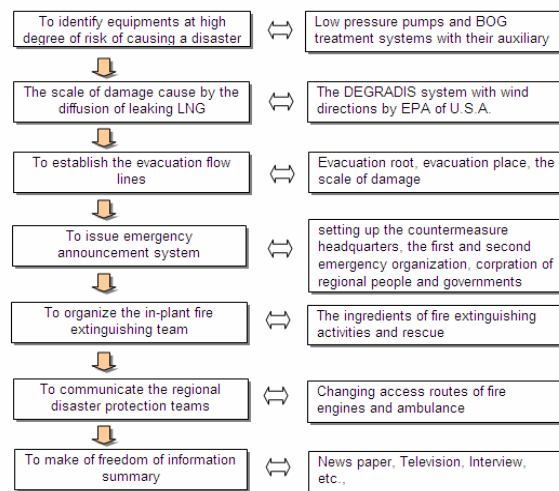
To identify equipments at high degree of risk of causing a disaster

Low pressure pumps and BOG treatment systems with their auxiliary

The scale of damage cause by the diffusion of leaking LNG

The DEGRADIS system with wind directions by EPA of U.S.A.

To establish the evacuation flow lines

Evacuation root, evacuation place, the scale of damage

To issue emergency announcement system

setting up the countermeasure headquarters, the first and second emergency organization, corpration of regional people and governments

To organize the in-plant fire extinguishing team

The ingredients of fire extinguishing activities and rescue

To communicate the regional disaster protection teams

Changing access routes of fire engines and ambulance

To make of freedom of information summary

News paper, Television, Interview, etc.,